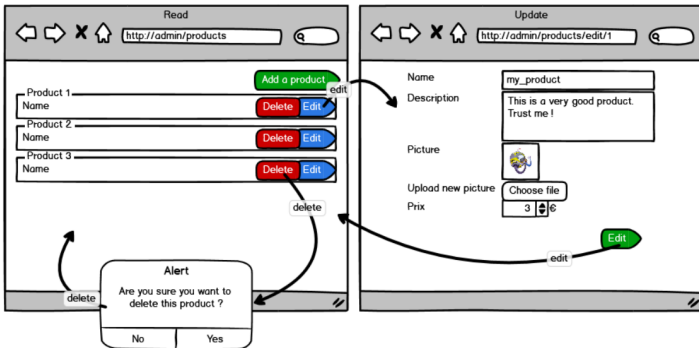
Read

http://admin/products

Add a product

edit

Product 1
Name
Delete Edit

Product 2
Name
Delete Edit

Product 3
Name
Delete Edit

delete

Alert
Are you sure you want to delete this product ?
No Yes

delete

Update

http://admin/products/edit/1

Name my_product

Description This is a very good product. Trust me !

Picture

Upload new picture Choose file

Prix 3 €

Edit

edit